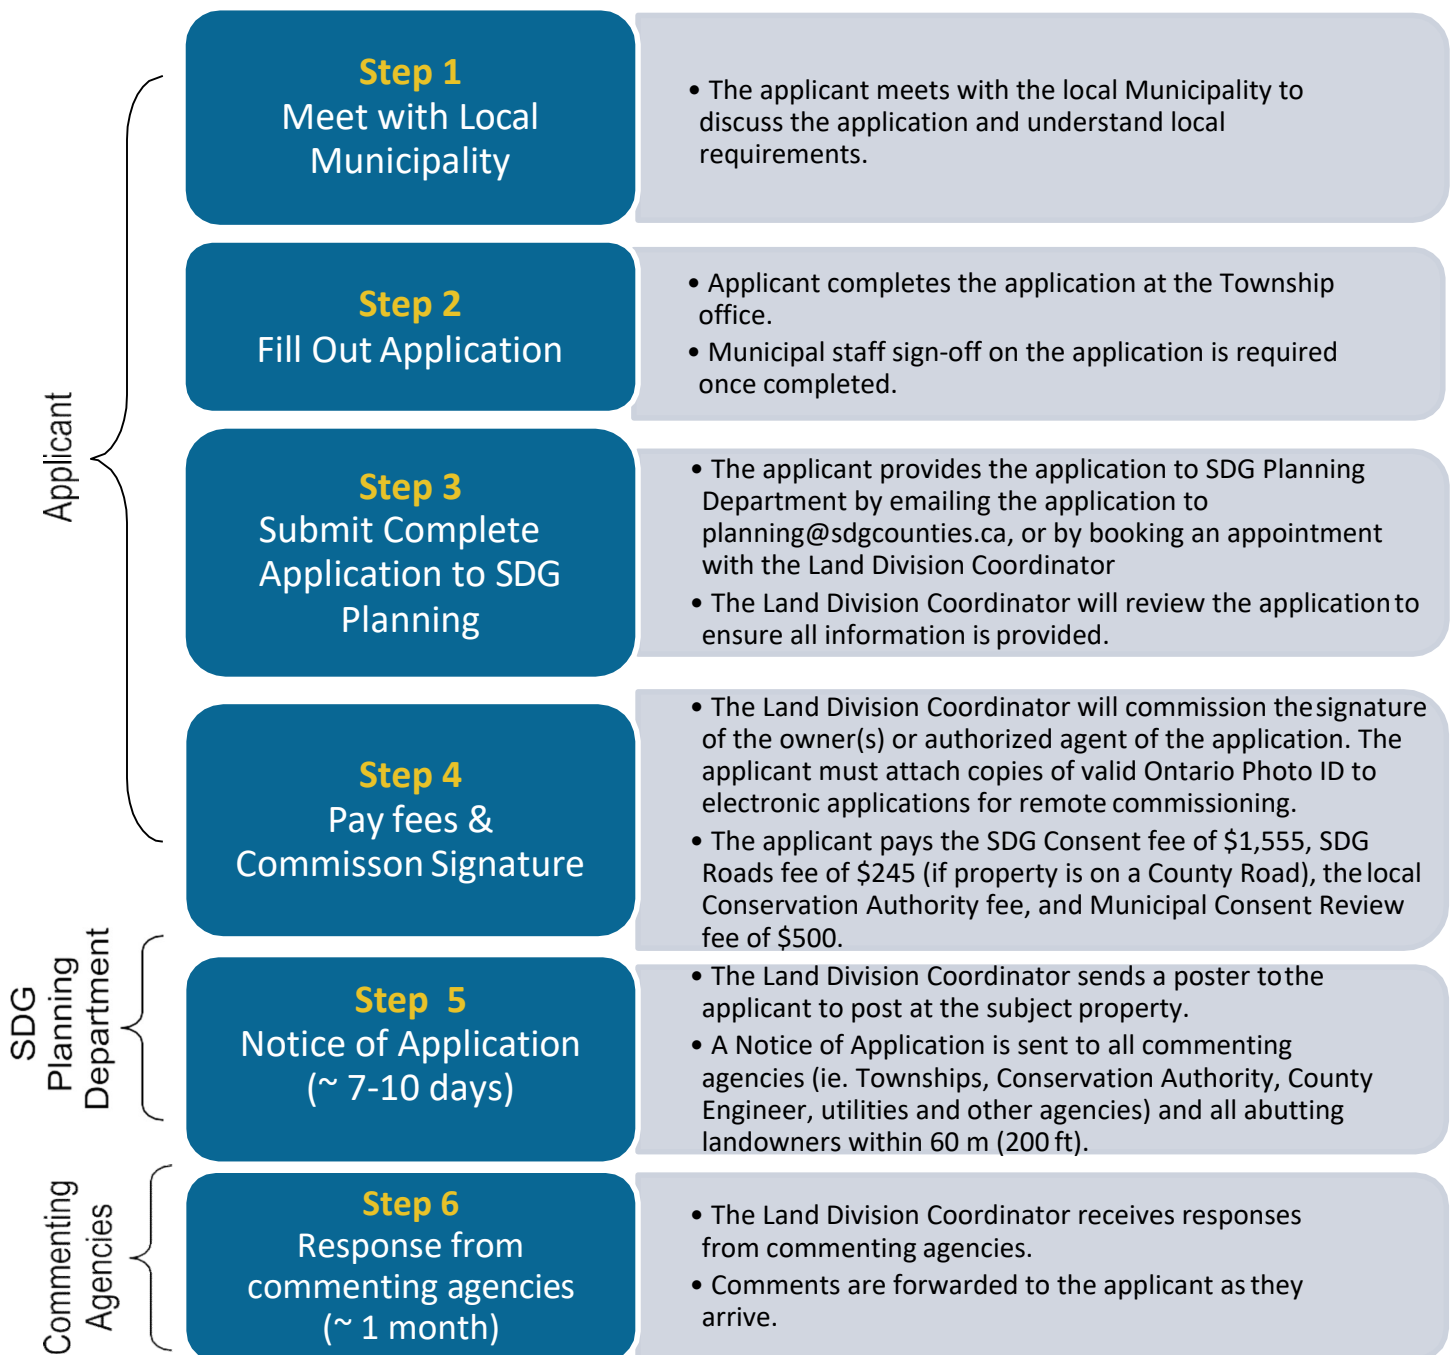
Applicant

Step 1
Meet with Local Municipality

• The applicant meets with the local Municipality to discuss the application and understand local requirements.

Step 2
Fill Out Application

• Applicant completes the application at the Township office.
• Municipal staff sign-off on the application is required once completed.

Step 3
Submit Complete Application to SDG Planning

• The applicant provides the application to SDG Planning Department by emailing the application to planning@sdgcounties.ca, or by booking an appointment with the Land Division Coordinator
• The Land Division Coordinator will review the application to ensure all information is provided.

Step 4
Pay fees & Commisson Signature

• The Land Division Coordinator will commission the signature of the owner(s) or authorized agent of the application. The applicant must attach copies of valid Ontario Photo ID to electronic applications for remote commissioning.
• The applicant pays the SDG Consent fee of $1,555, SDG Roads fee of $245 (if property is on a County Road), the local Conservation Authority fee, and Municipal Consent Review fee of $500.

SDG Planning Department

Step 5
Notice of Application (~ 7-10 days)

• The Land Division Coordinator sends a poster to the applicant to post at the subject property.
• A Notice of Application is sent to all commenting agencies (ie. Townships, Conservation Authority, County Engineer, utilities and other agencies) and all abutting landowners within 60 m (200 ft).

Commenting Agencies

Step 6
Response from commenting agencies (~ 1 month)

• The Land Division Coordinator receives responses from commenting agencies.
• Comments are forwarded to the applicant as they arrive.